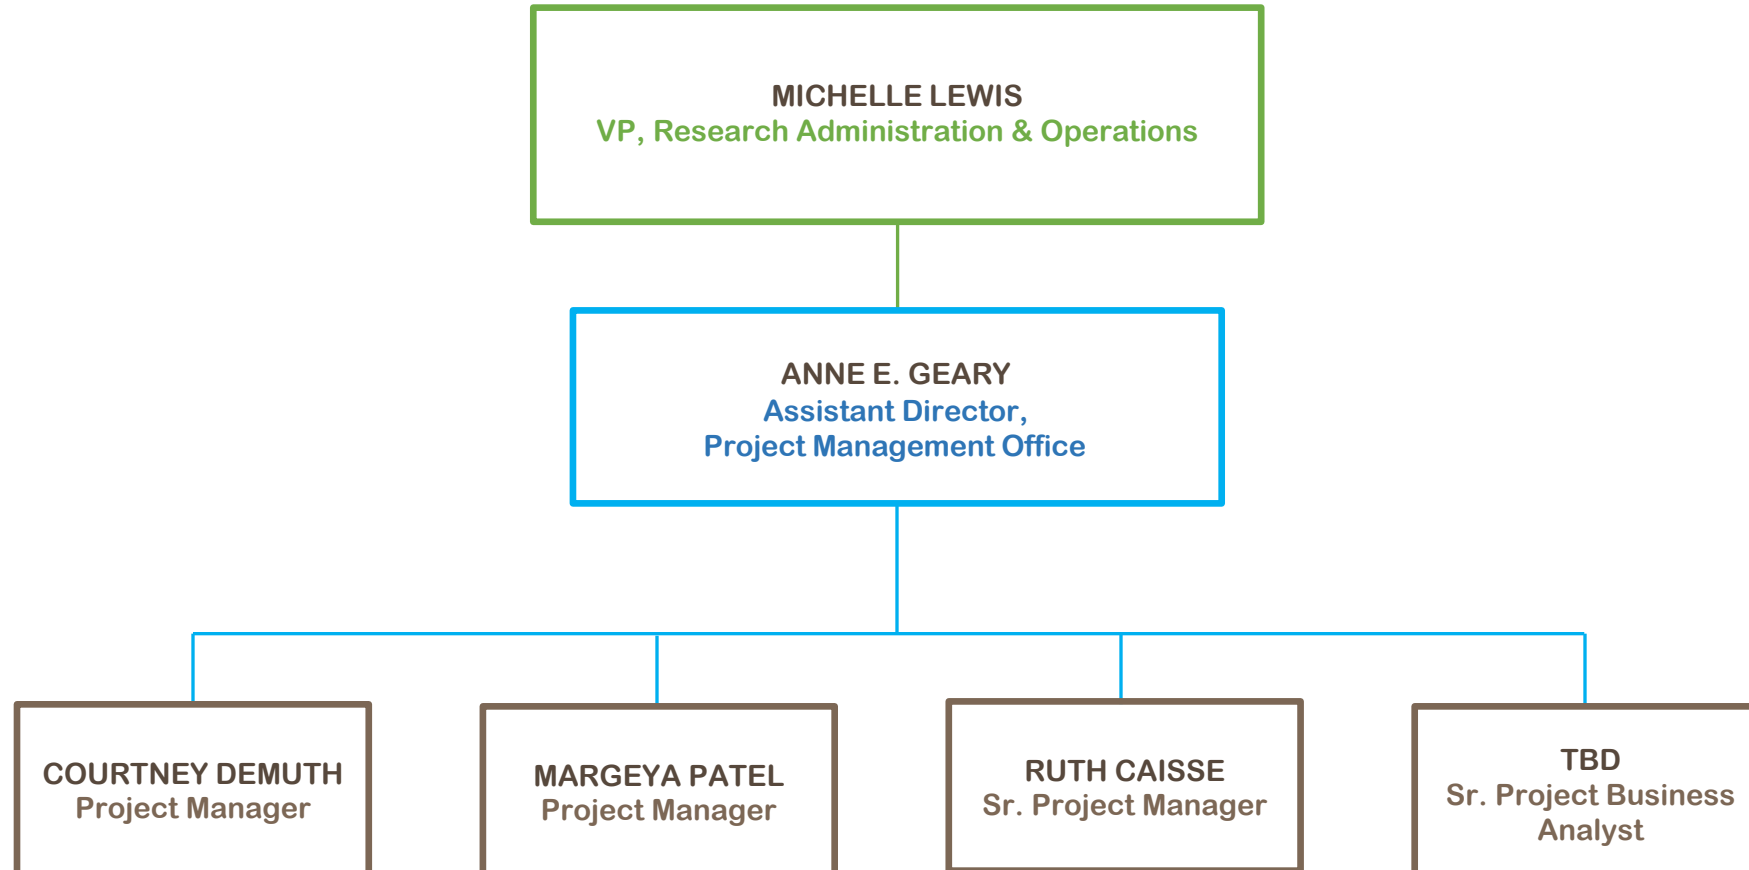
MICHELLE LEWIS
VP, Research Administration & Operations

ANNE E. GEARY
Assistant Director,
Project Management Office

COURTNEY DEMUTH
Project Manager

MARGEYA PATEL
Project Manager

RUTH CAISSE
Sr. Project Manager

TBD
Sr. Project Business Analyst